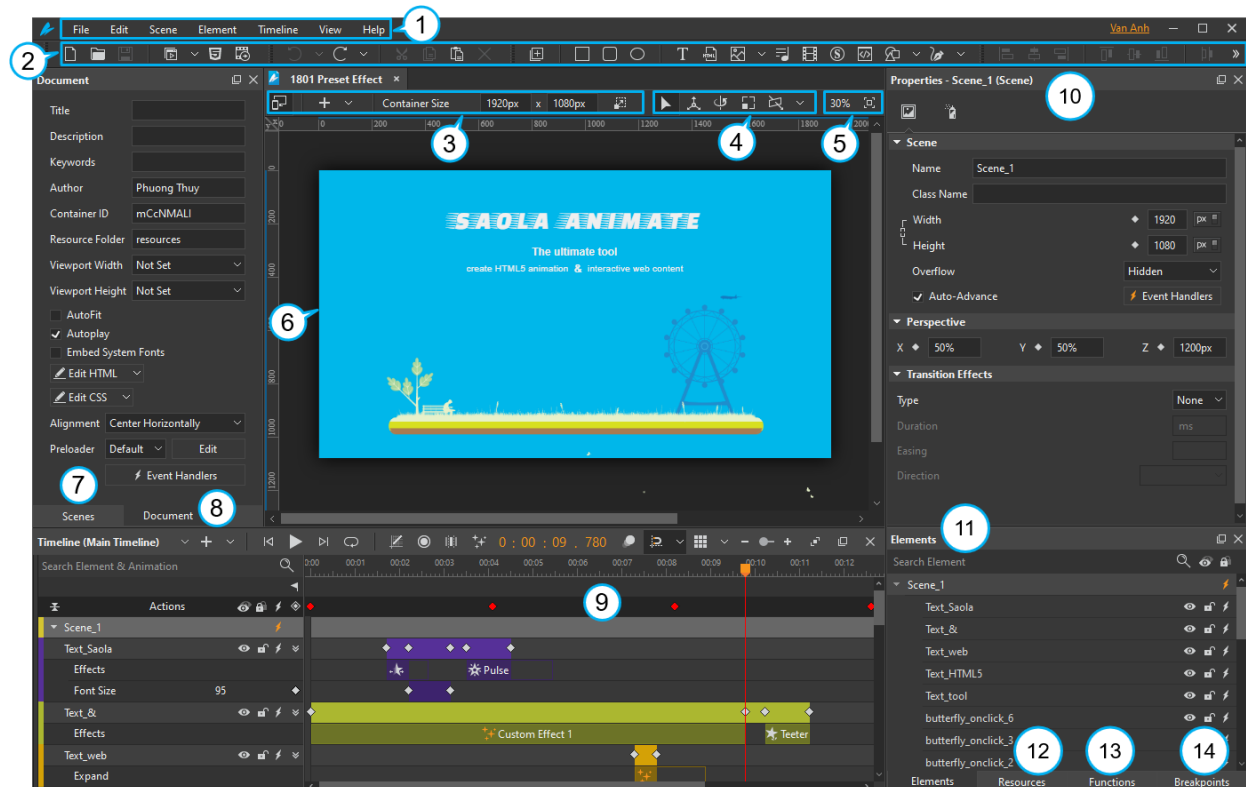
File Edit Scene Element Timeline View Help 1

Van Anh

2

Document

1801 Preset Effect ×

Properties - Scene_1 (Scene) 10

Title

Description

Keywords

Author Phuong Thuy

Container ID mCcNMALI

Resource Folder resources

Viewport Width Not Set

Viewport Height Not Set

AutoFit

Autoplay

Embed System Fonts

Edit HTML

Edit CSS

Alignment Center Horizontally

Preloader Default Edit

Event Handlers

7 8

Scenes Document

Container Size 1920px x 1080px

30%

3 4 5

6

SAOLA ANIMATE

The ultimate tool

create HTML5 animation & interactive web content

Scene

Name Scene_1

Class Name

Width 1920 px

Height 1080 px

Overflow Hidden

Auto-Advance Event Handlers

Perspective

X 50% Y 50% Z 1200px

Transition Effects

Type None

Duration ms

Easing

Direction

Timeline (Main Timeline)

0 : 00 : 09 . 780

Search Element & Animation

Actions

Scene_1

Text_Saola

Effects

Font Size 95

Text_&

Effects

Text_web

Expand

9

Pulse

Custom Effect 1

Teeter

Elements 11

Search Element

Scene_1

Text_Saola

Text_&

Text_web

Text_HTML5

Text_tool

butterfly_onclick_6

butterfly_onclick_3

butterfly_onclick_2

12 13 14

Elements Resources Functions Breakpoints